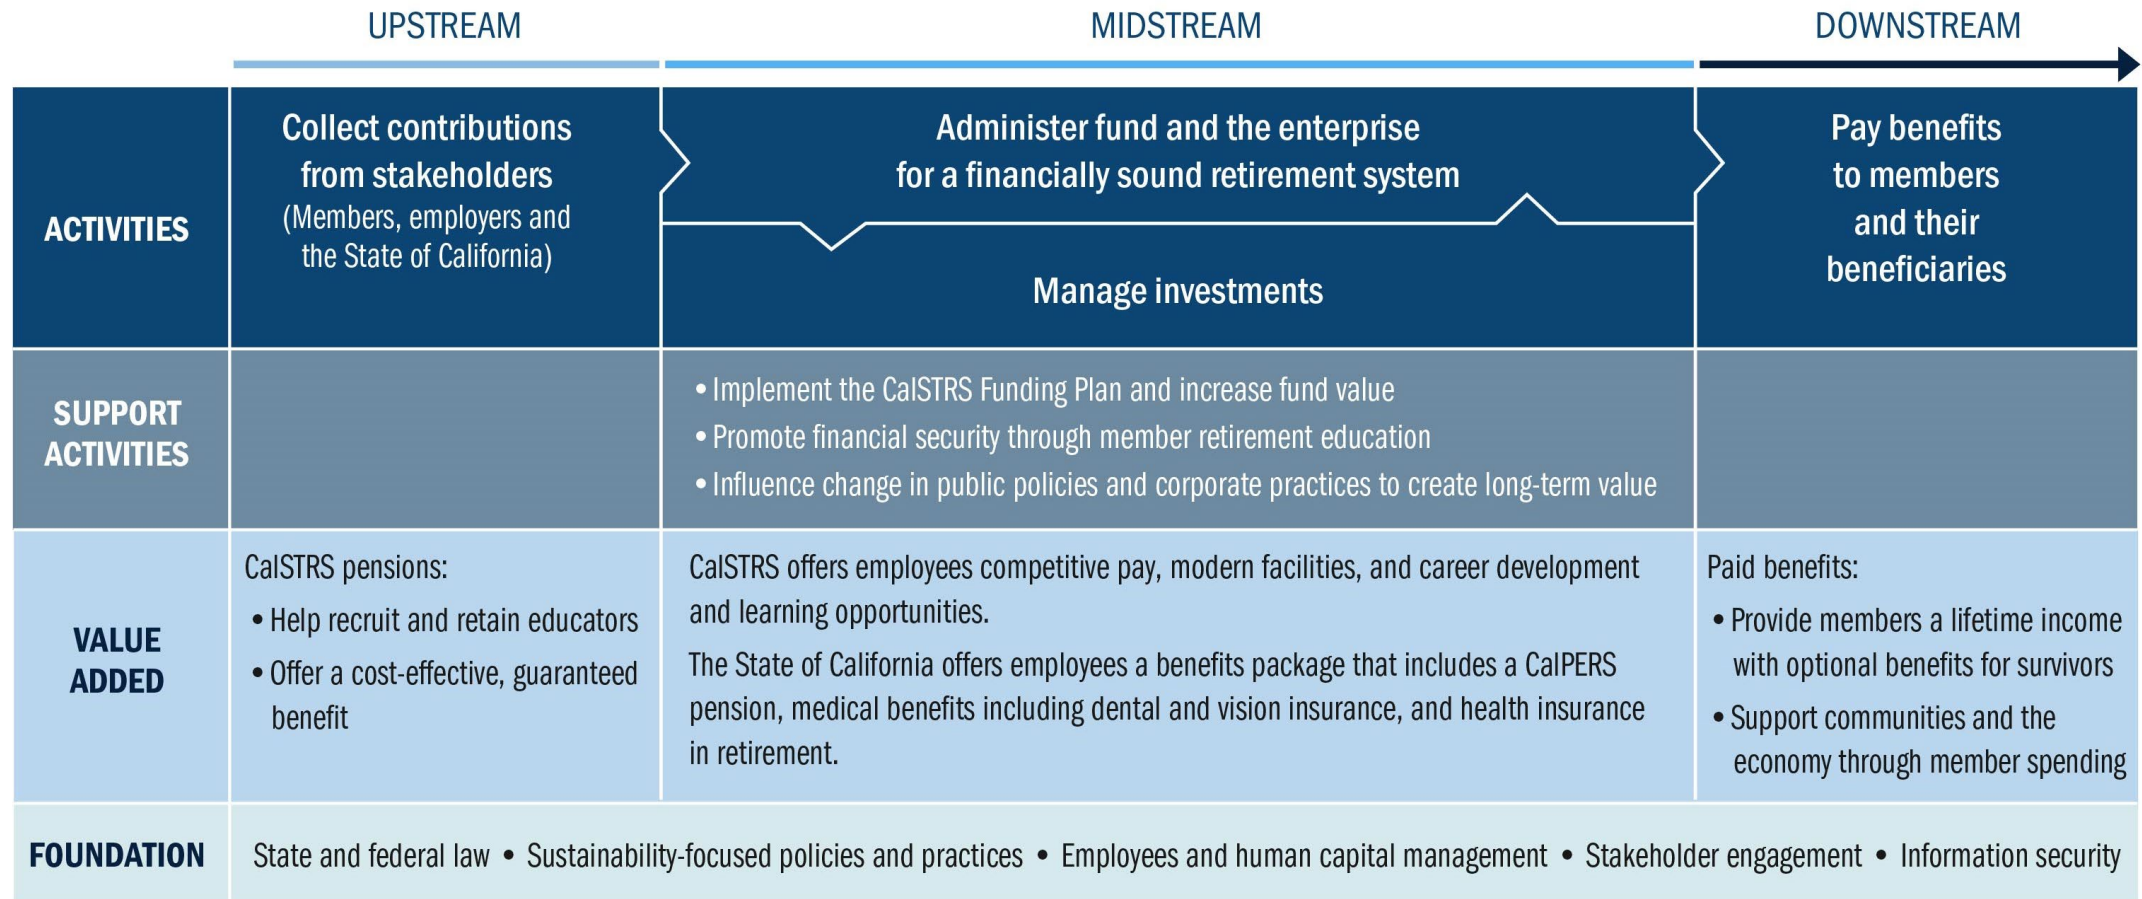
|  | UPSTREAM | MIDSTREAM | DOWNSTREAM |
|---|---|---|---|
| ACTIVITIES | Collect contributions from stakeholders (Members, employers and the State of California) | Administer fund and the enterprise for a financially sound retirement system<br>Manage investments | Pay benefits to members and their beneficiaries |
| SUPPORT ACTIVITIES |  | • Implement the CalSTRS Funding Plan and increase fund value<br>• Promote financial security through member retirement education<br>• Influence change in public policies and corporate practices to create long-term value |  |
| VALUE ADDED | CalSTRS pensions:<br>• Help recruit and retain educators<br>• Offer a cost-effective, guaranteed benefit | CalSTRS offers employees competitive pay, modern facilities, and career development and learning opportunities.<br>The State of California offers employees a benefits package that includes a CalPERS pension, medical benefits including dental and vision insurance, and health insurance in retirement. | Paid benefits:<br>• Provide members a lifetime income with optional benefits for survivors<br>• Support communities and the economy through member spending |
| FOUNDATION | State and federal law • Sustainability-focused policies and practices • Employees and human capital management • Stakeholder engagement • Information security | | |